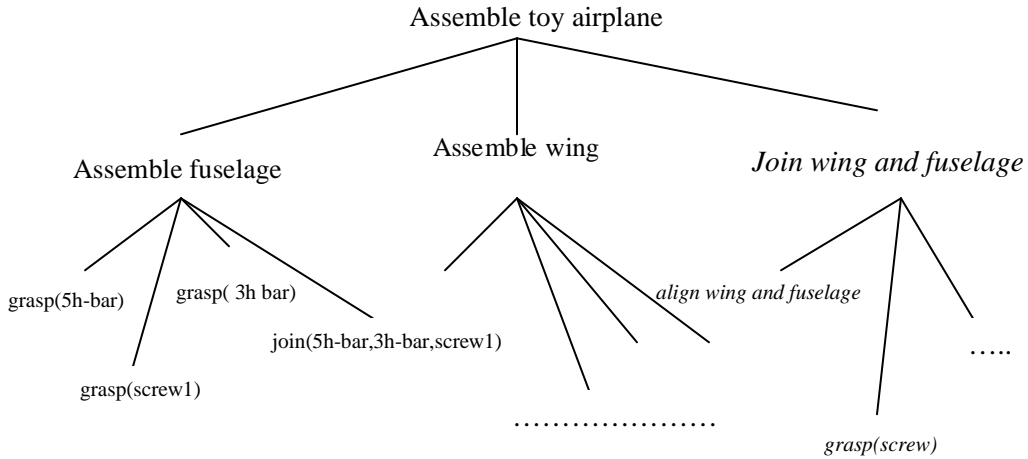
Assemble toy airplane

Assemble fuselage

Assemble wing

*Join wing and fuselage*

grasp(5h-bar)

grasp( 3h bar)

grasp(screw1)

join(5h-bar,3h-bar,screw1)

…………………

*align wing and fuselage*

…..

*grasp(screw)*